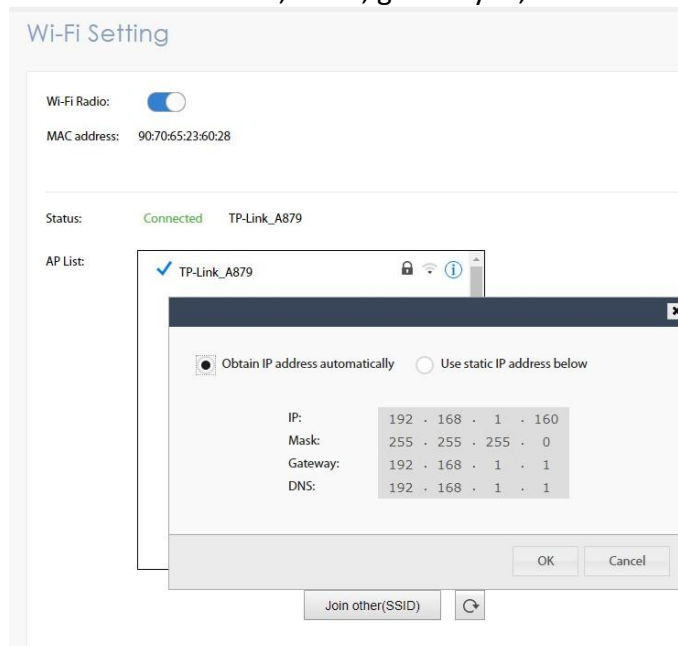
Wi-Fi Setting

Wi-Fi Radio:

MAC address: 90:70:65:23:60:28

Status: Connected TP-Link_A879

AP List:

TP-Link_A879

Obtain IP address automatically

Use static IP address below

| | |
|---|---|
| IP: | 192 . 168 . 1 . 160 |
| Mask: | 255 . 255 . 255 . 0 |
| Gateway: | 192 . 168 . 1 . 1 |
| DNS: | 192 . 168 . 1 . 1 |

OK Cancel

Join other(SSID)